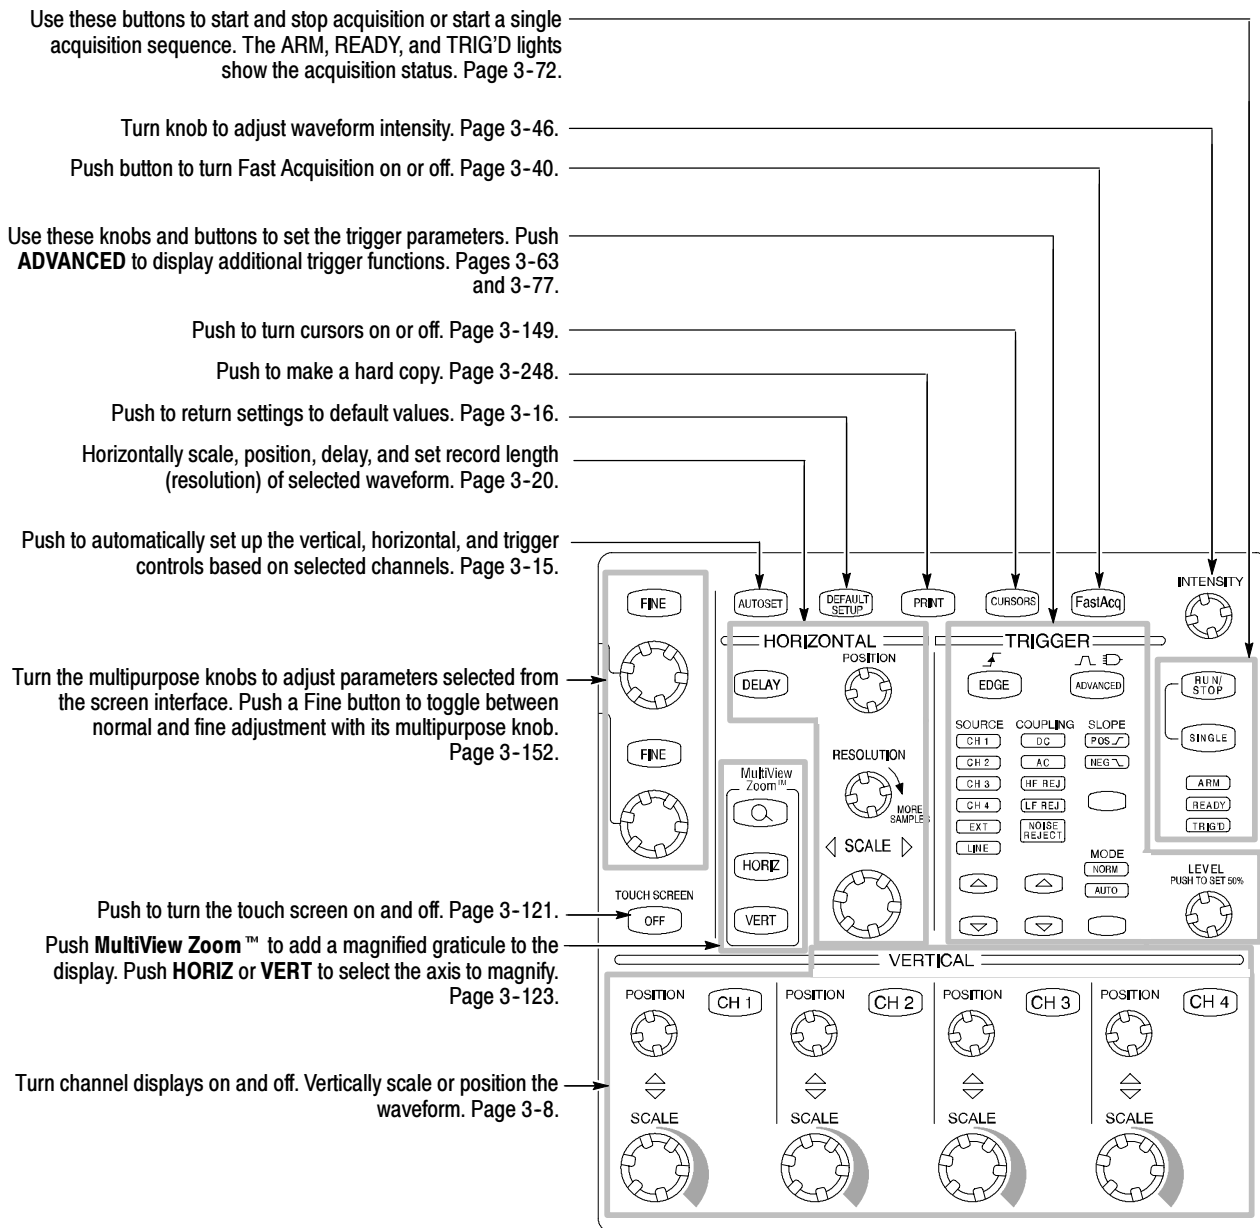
Use these buttons to start and stop acquisition or start a single acquisition sequence. The ARM, READY, and TRIG'D lights show the acquisition status. Page 3-72.

Turn knob to adjust waveform intensity. Page 3-46.

Push button to turn Fast Acquisition on or off. Page 3-40.

Use these knobs and buttons to set the trigger parameters. Push **ADVANCED** to display additional trigger functions. Pages 3-63 and 3-77.

Push to turn cursors on or off. Page 3-149.

Push to make a hard copy. Page 3-248.

Push to return settings to default values. Page 3-16.

Horizontally scale, position, delay, and set record length (resolution) of selected waveform. Page 3-20.

Push to automatically set up the vertical, horizontal, and trigger controls based on selected channels. Page 3-15.

Turn the multipurpose knobs to adjust parameters selected from the screen interface. Push a Fine button to toggle between normal and fine adjustment with its multipurpose knob. Page 3-152.

Push to turn the touch screen on and off. Page 3-121.

Push **MultiView Zoom™** to add a magnified graticule to the display. Push **HORIZ** or **VERT** to select the axis to magnify. Page 3-123.

Turn channel displays on and off. Vertically scale or position the waveform. Page 3-8.

FINE
FINE
TOUCH SCREEN
OFF
AUTOSET
DEFAULT SETUP
PRINT
CURSORS
FastAcq
INTENSITY
HORIZONTAL
POSITION
DELAY
MultiView Zoom™
HORIZ
VERT
RESOLUTION
MORE SAMPLES
SCALE
TRIGGER
EDGE
ADVANCED
SOURCE
COUPLING
SLOPE
CH 1
CH 2
CH 3
CH 4
EXT
LINE
DC
AC
HF REJ
LF REJ
NOISE REJECT
POS
NEG
MODE
NORM
AUTO
RUN/STOP
SINGLE
ARM
READY
TRIG'D
LEVEL
PUSH TO SET 50%
VERTICAL
POSITION
CH 1
SCALE
POSITION
CH 2
SCALE
POSITION
CH 3
SCALE
POSITION
CH 4
SCALE